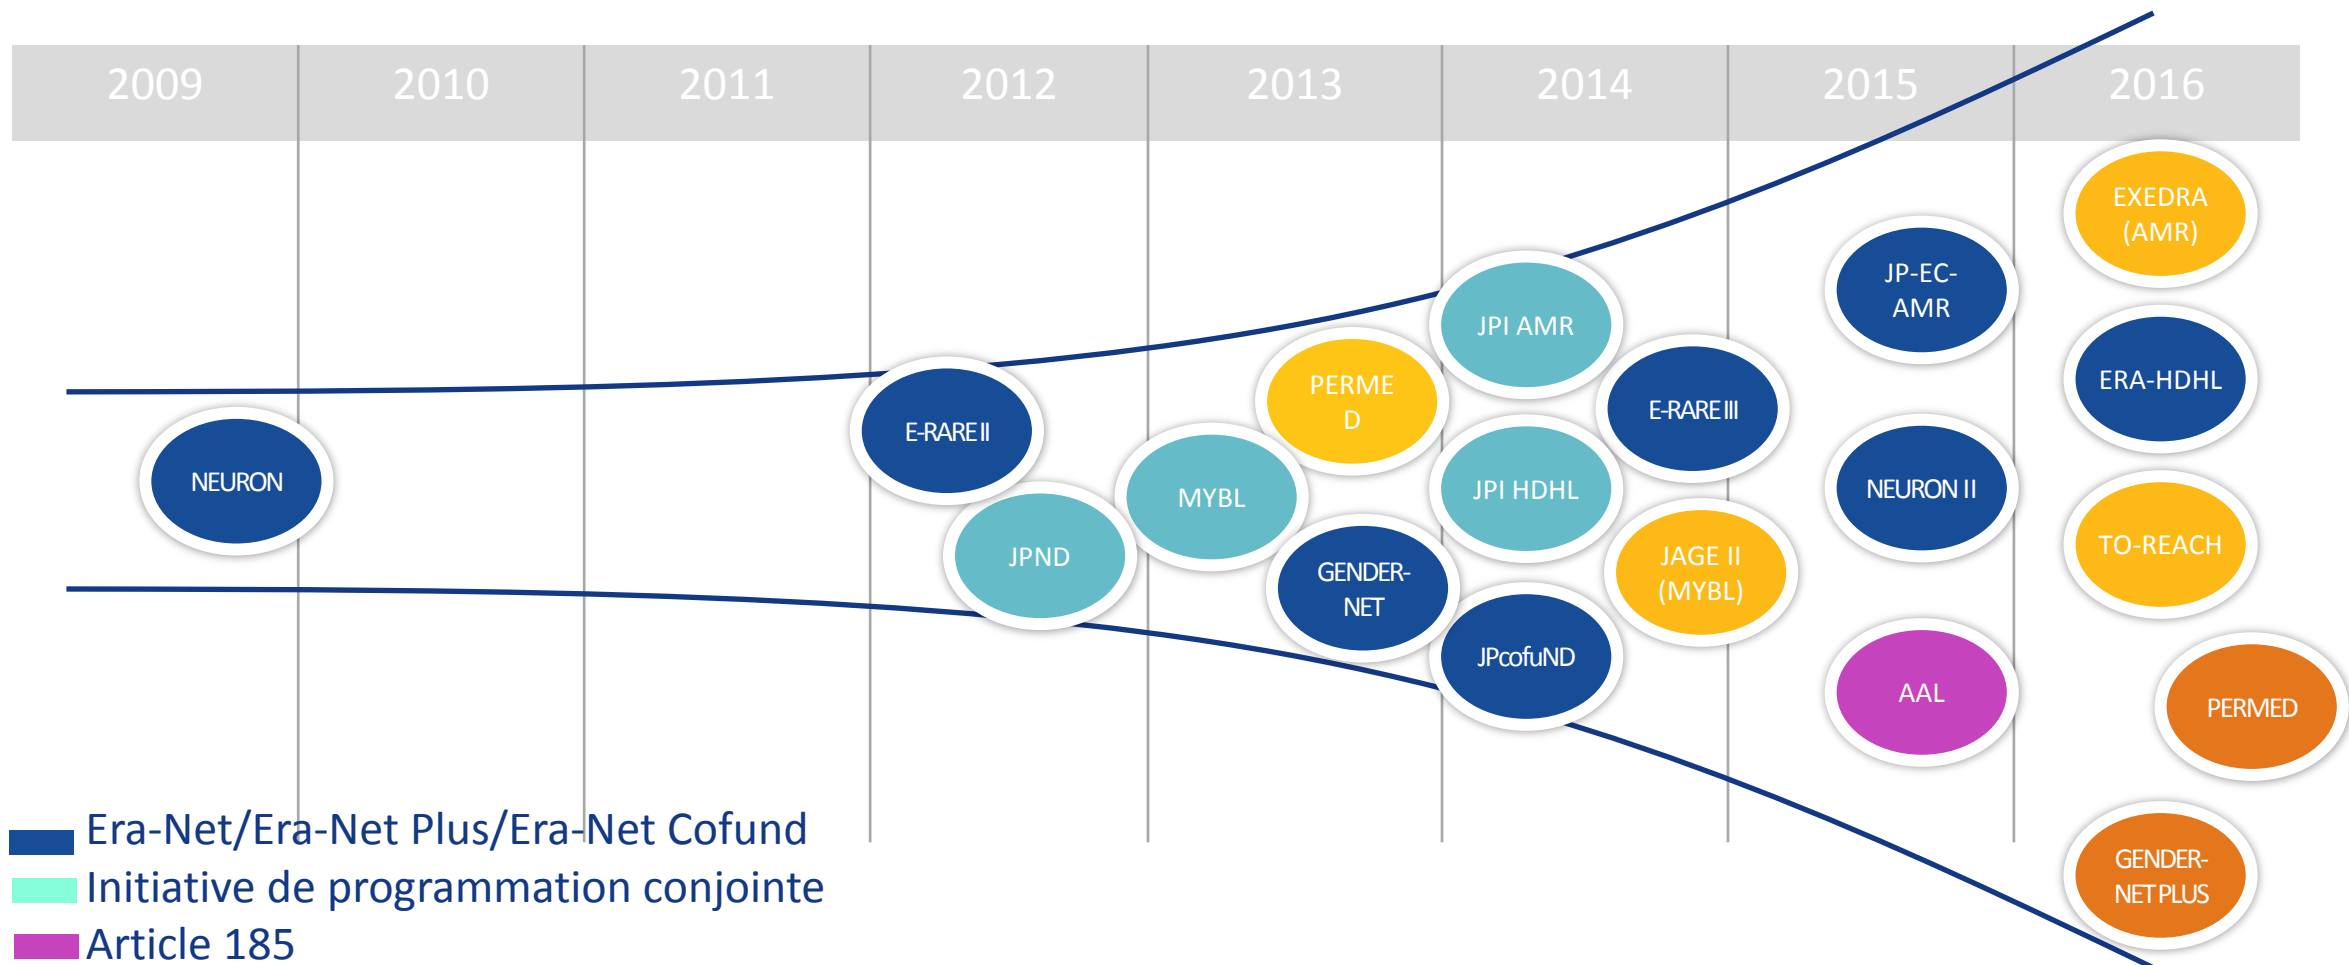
| 2009 | 2010 | 2011 | 2012 | 2013 | 2014 | 2015 | 2016 |
|---|---|---|---|---|---|---|---|

NEURON

E-RARE II

JPND

MYBL

PERMED

GENDER-NET

JPI AMR

JPI HDHL

JPcofuND

E-RARE III

JAGE II (MYBL)

JP-EC-AMR

NEURON II

AAL

EXEDRA (AMR)

ERA-HDHL

TO-REACH

PERMED

GENDER-NET PLUS

Era-Net/Era-Net Plus/Era-Net Cofund
Initiative de programmation conjointe
Article 185